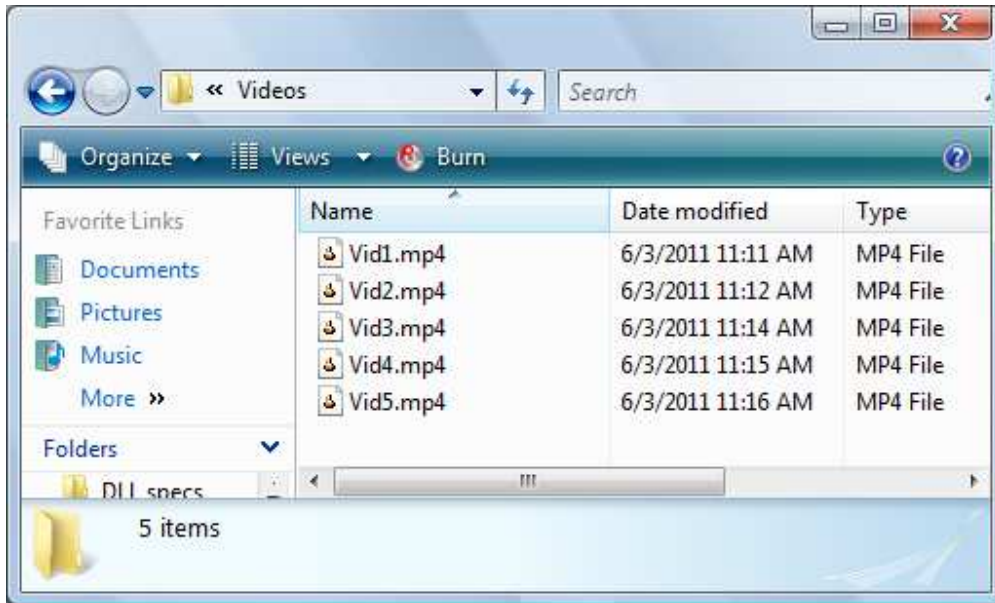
« Videos

Search

Organize ▾ Views ▾ Burn

Favorite Links

Documents

Pictures

Music

More »

Folders

DLL specs

| Name | Date modified | Type |
|---|---|---|
| Vid1.mp4 | 6/3/2011 11:11 AM | MP4 File |
| Vid2.mp4 | 6/3/2011 11:12 AM | MP4 File |
| Vid3.mp4 | 6/3/2011 11:14 AM | MP4 File |
| Vid4.mp4 | 6/3/2011 11:15 AM | MP4 File |
| Vid5.mp4 | 6/3/2011 11:16 AM | MP4 File |

5 items